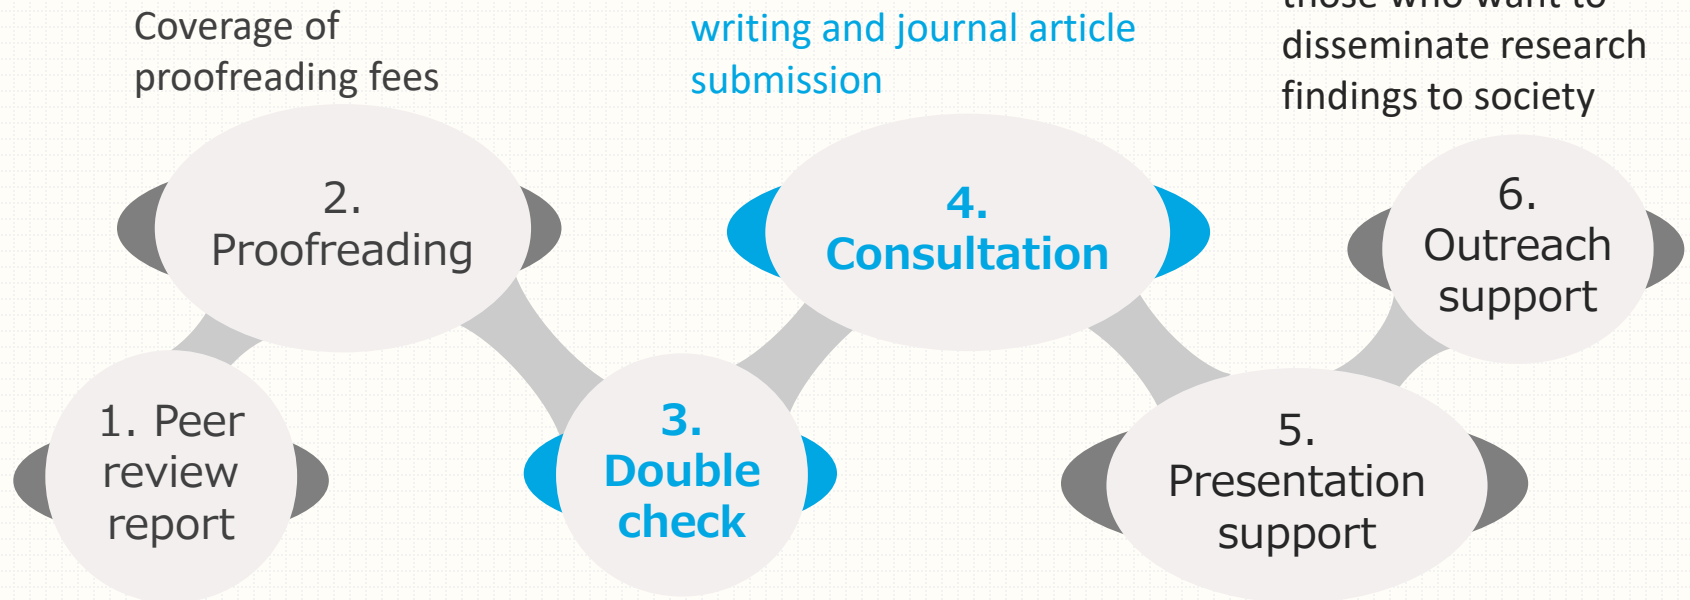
Coverage of proofreading fees

writing and journal article submission

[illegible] disseminate research findings to society

2. Proofreading

4. Consultation

6. Outreach support

1. Peer review report

3. Double check

5. Presentation support